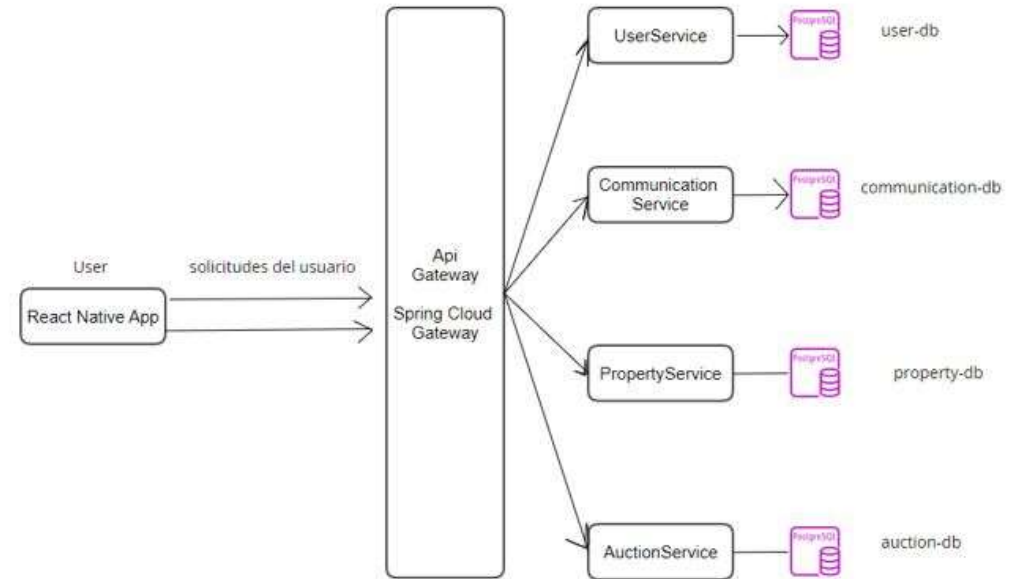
User

React Native App

solicitudes del usuario

Api Gateway

Spring Cloud Gateway

UserService

PostgreSQL

user-db

Communication Service

PostgreSQL

communication-db

PropertyService

PostgreSQL

property-db

AuctionService

PostgreSQL

auction-db